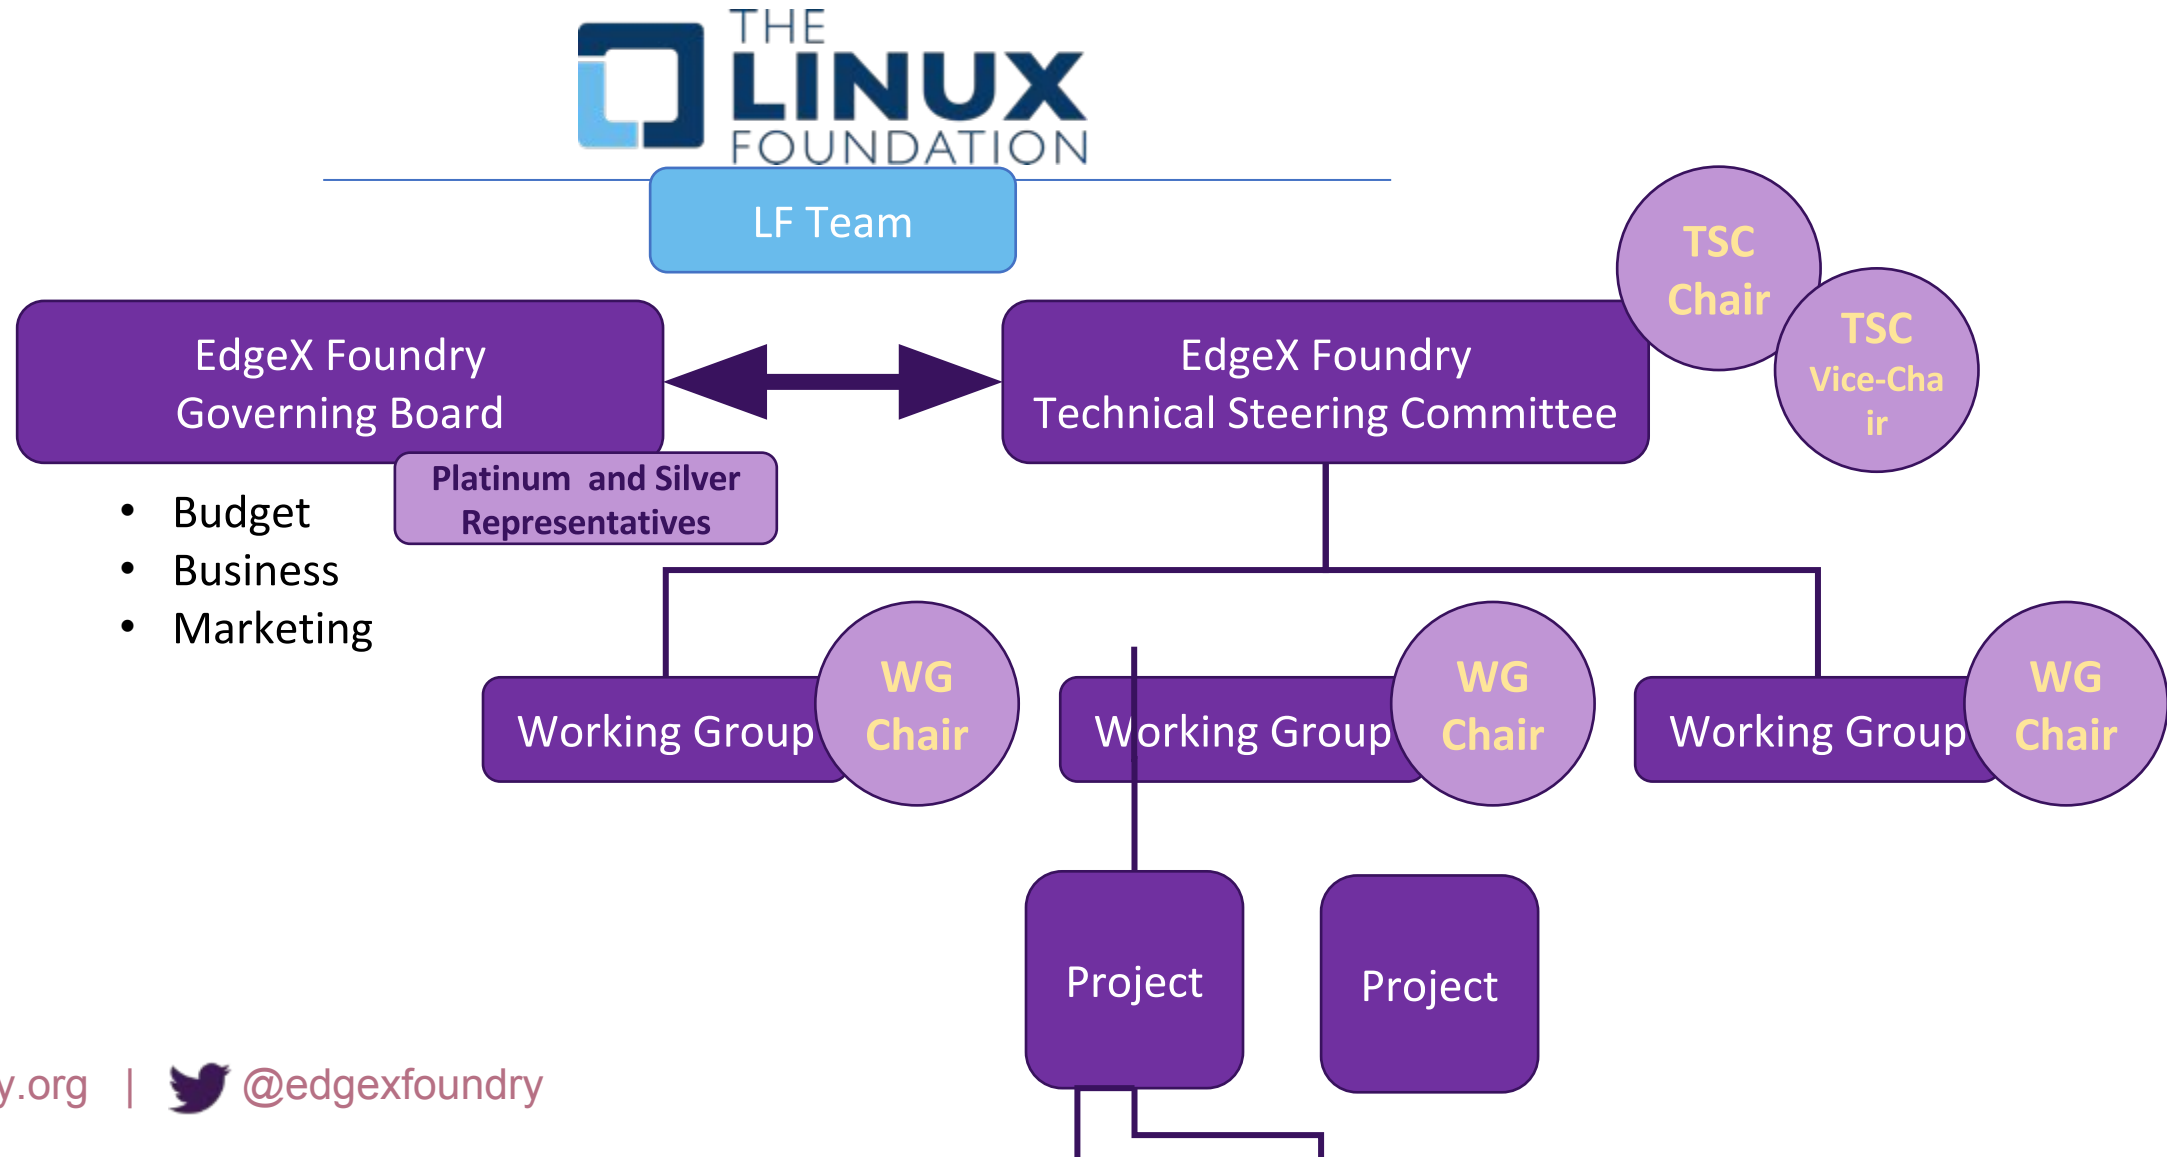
THE LINUX FOUNDATION

LF Team

EdgeX Foundry Governing Board

Platinum and Silver Representatives

- Budget
- Business
- Marketing

EdgeX Foundry Technical Steering Committee

TSC Chair

TSC Vice-Chair

Working Group

WG Chair

Working Group

WG Chair

Working Group

WG Chair

Project

Project

y.org | @edgexfoundry